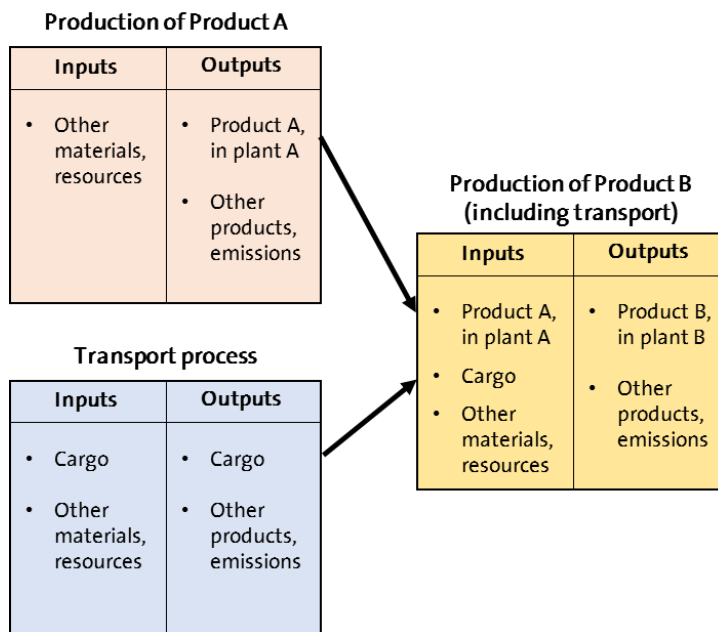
Production of Product A

| Inputs | Outputs |
|---|---|
| • Other materials, resources | • Product A, in plant A • Other products, emissions |

Production of Product B (including transport)

| Inputs | Outputs |
|---|---|
| • Product A, in plant A • Cargo • Other materials, resources | • Product B, in plant B • Other products, emissions |

Transport process

| Inputs | Outputs |
|---|---|
| • Cargo • Other materials, resources | • Cargo • Other products, emissions |